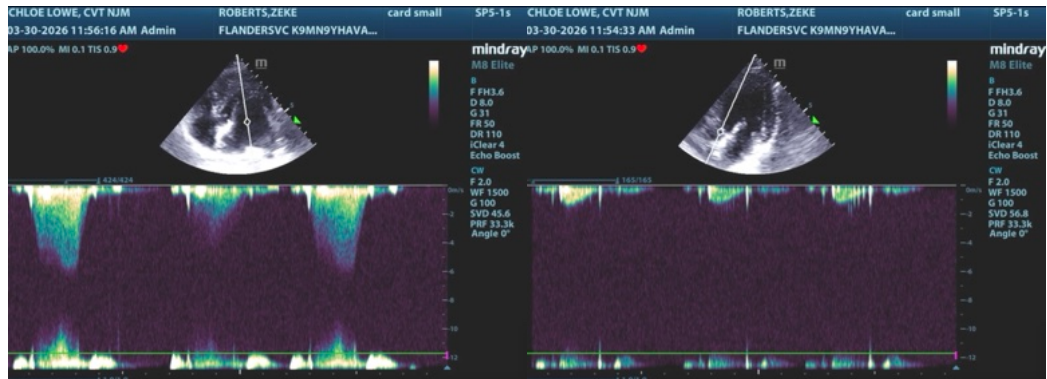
CHLOE LOWE, CVT NJM
03-30-2026 11:56:16 AM Admin
AP 100.0% MI 0.1 TIS 0.9
ROBERTS,ZEKE
FLANDERSVC K9MN9YHAVA...
card small
SP5-1s
mindray
M8 Elite
B
F FH3.6
D 8.0
G 31
FR 50
DR 110
iClear 4
Echo Boost
CW
F 2.0
WF 1500
G 100
SVD 45.6
PRF 33.3k
Angle 0°
m
424/424
0m/s
-2
-4
-6
-8
-10
-12

CHLOE LOWE, CVT NJM
03-30-2026 11:54:33 AM Admin
AP 100.0% MI 0.1 TIS 0.9
ROBERTS,ZEKE
FLANDERSVC K9MN9YHAVA...
card small
SP5-1s
mindray
M8 Elite
B
F FH3.6
D 8.0
G 31
FR 50
DR 110
iClear 4
Echo Boost
CW
F 2.0
WF 1500
G 100
SVD 56.8
PRF 33.3k
Angle 0°
m
165/165
0m/s
-2
-4
-6
-8
-10
-12